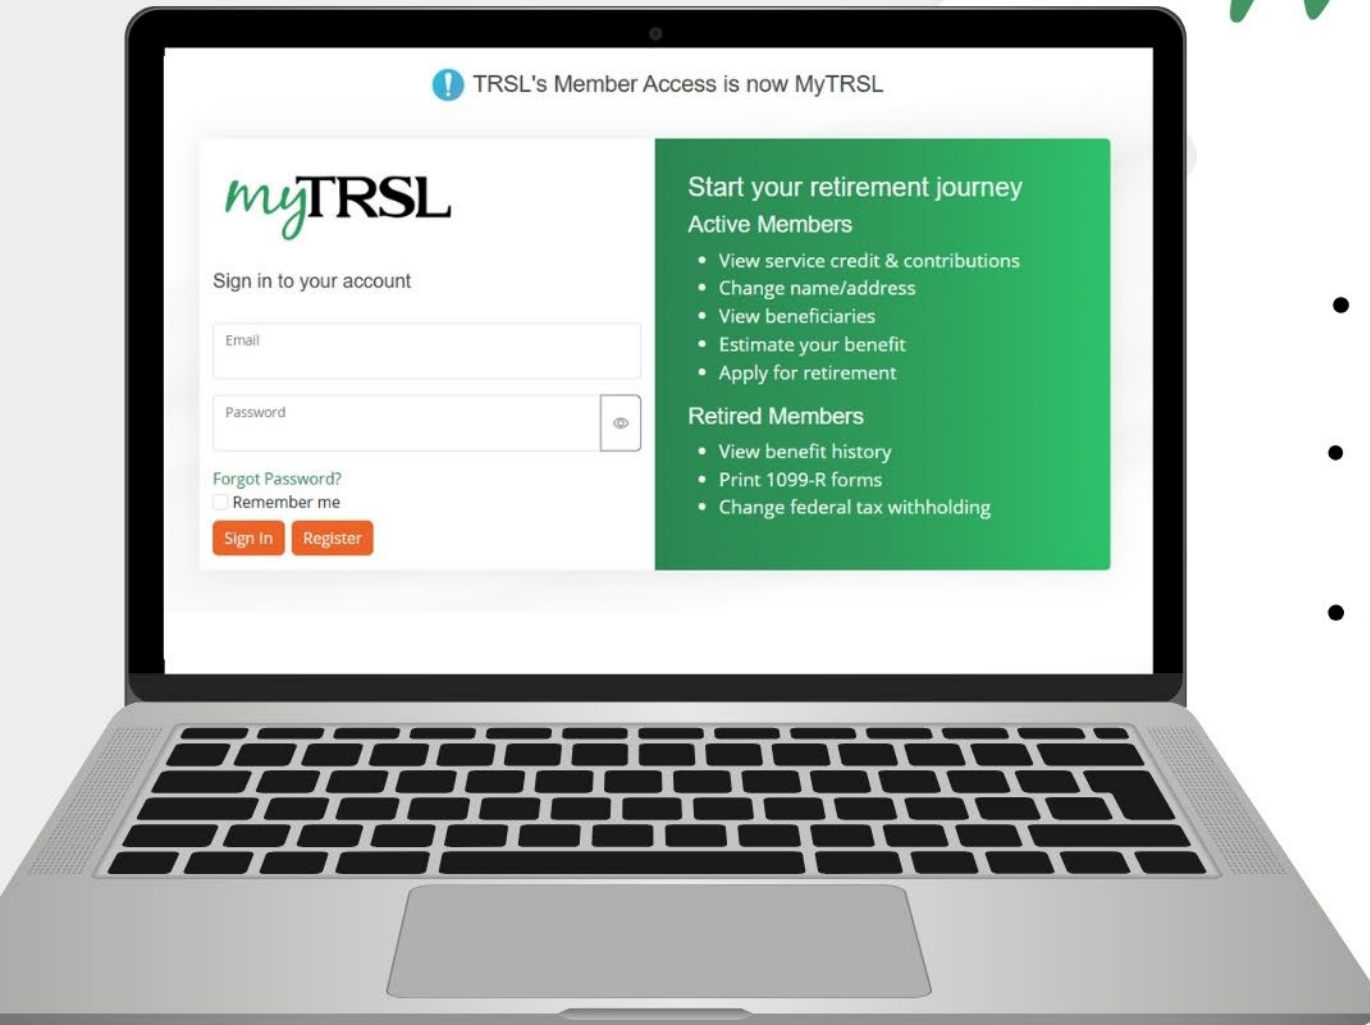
TRSL's Member Access is now MyTRSL

myTRSL

Sign in to your account

Email

Password

Forgot Password?

Remember me

Sign In Register

Start your retirement journey

Active Members

- View service credit & contributions
- Change name/address
- View beneficiaries
- Estimate your benefit
- Apply for retirement

Retired Members

- View benefit history
- Print 1099-R forms
- Change federal tax withholding